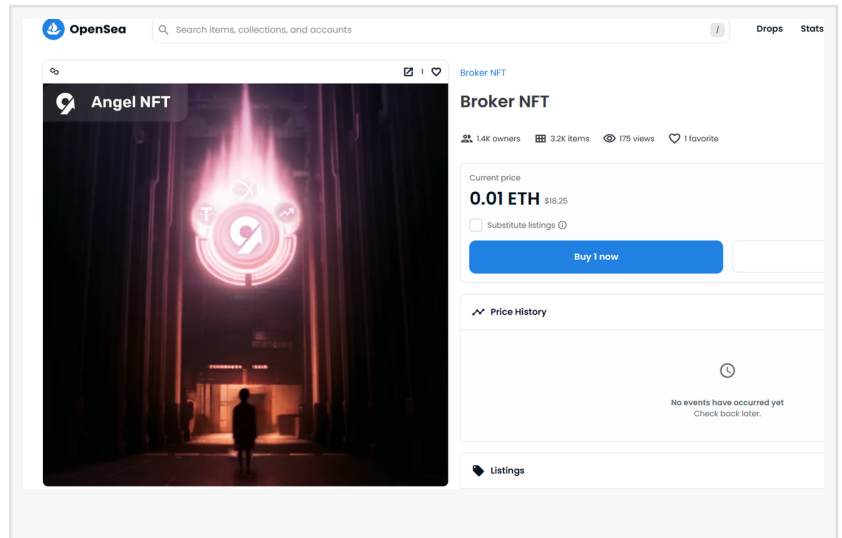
OpenSea

Search items, collections, and accounts

/

Drops

Stats

1

Angel NFT

Broker NFT

Broker NFT

1.4K owners

3.2K items

175 views

1 favorite

Current price

0.01 ETH $18.25

Substitute listings

Buy 1 now

Price History

No events have occurred yet
Check back later.

Listings